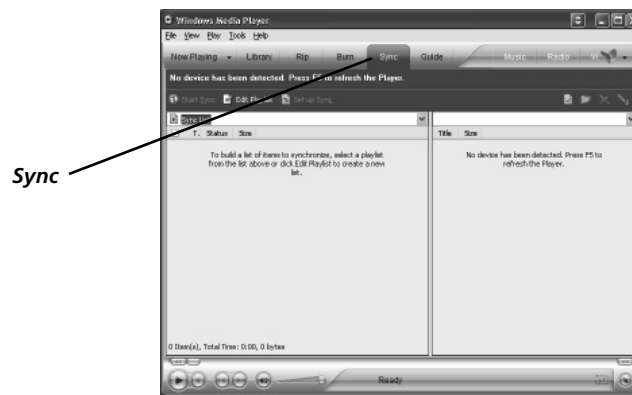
Windows Media Player

File View Play Tools Help

Now Playing Library Rip Burn Sync Guide Music Radio

No device has been detected. Press F5 to refresh the Player.

Start Sync Edit Playlist Set up Sync

Sync List

T. Status Size

To build a list of items to synchronize, select a playlist from the list above or click Edit Playlist to create a new list.

Title Size

No device has been detected. Press F5 to refresh the Player.

0 Item(s), Total Time: 0:00, 0 bytes

Ready

Sync